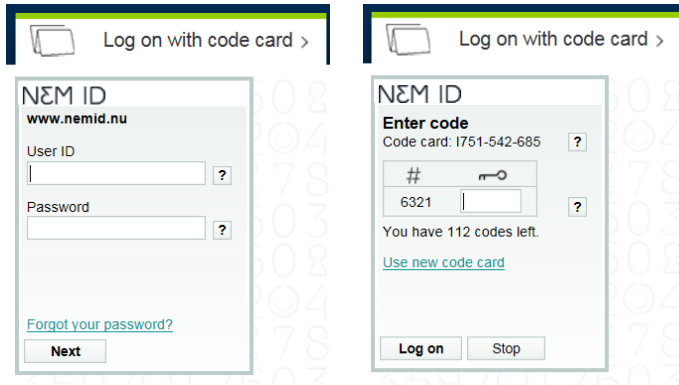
Log on with code card >

NEM ID
www.nemid.nu
User ID
?
Password
?
Forgot your password?
Next

Log on with code card >

NEM ID
Enter code
Code card: I751-542-685 ?

| # | |
|---|---|
| 6321 | |

?
You have 112 codes left.
Use new code card
Log on
Stop